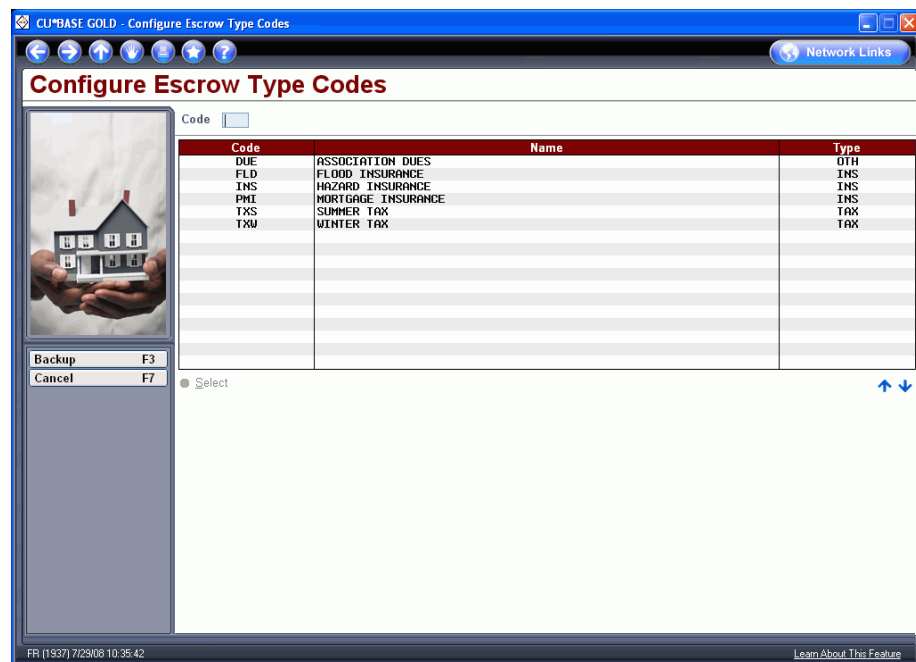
CU*BASE GOLD - Configure Escrow Type Codes

Network Links

Configure Escrow Type Codes

Code

| Code | Name | Type |
|---|---|---|
| DUE | ASSOCIATION DUES | OTH |
| FLD | FLOOD INSURANCE | INS |
| INS | HAZARD INSURANCE | INS |
| PMI | MORTGAGE INSURANCE | INS |
| TXS | SUMMER TAX | TAX |
| TXW | WINTER TAX | TAX |

Backup F3
Cancel F7

Select

FR (1937) 7/29/08 10:35:42

Learn About This Feature